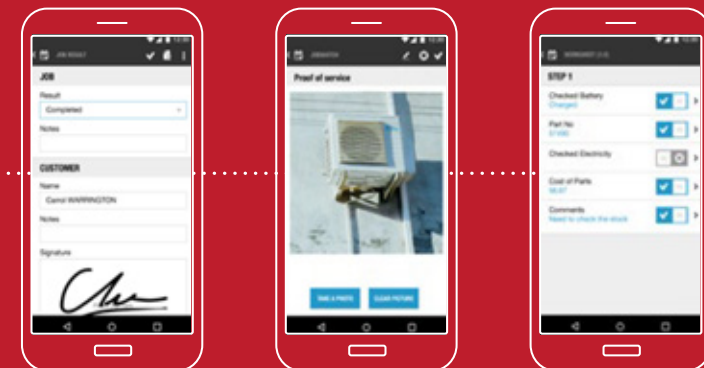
JOB RESULT

JOB

Result

Completed

Notes

CUSTOMER

Name

Carrol WARRINGTON

Notes

Signature

JOBNOTES

Proof of service

TAKE A PHOTO

CLEAR PICTURE

WORKSHEET (1/2)

STEP 1

Checked Battery

Charged

Part No

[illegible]

Checked Electricity

Cost of Parts

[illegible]

Comments

Need to check the stock